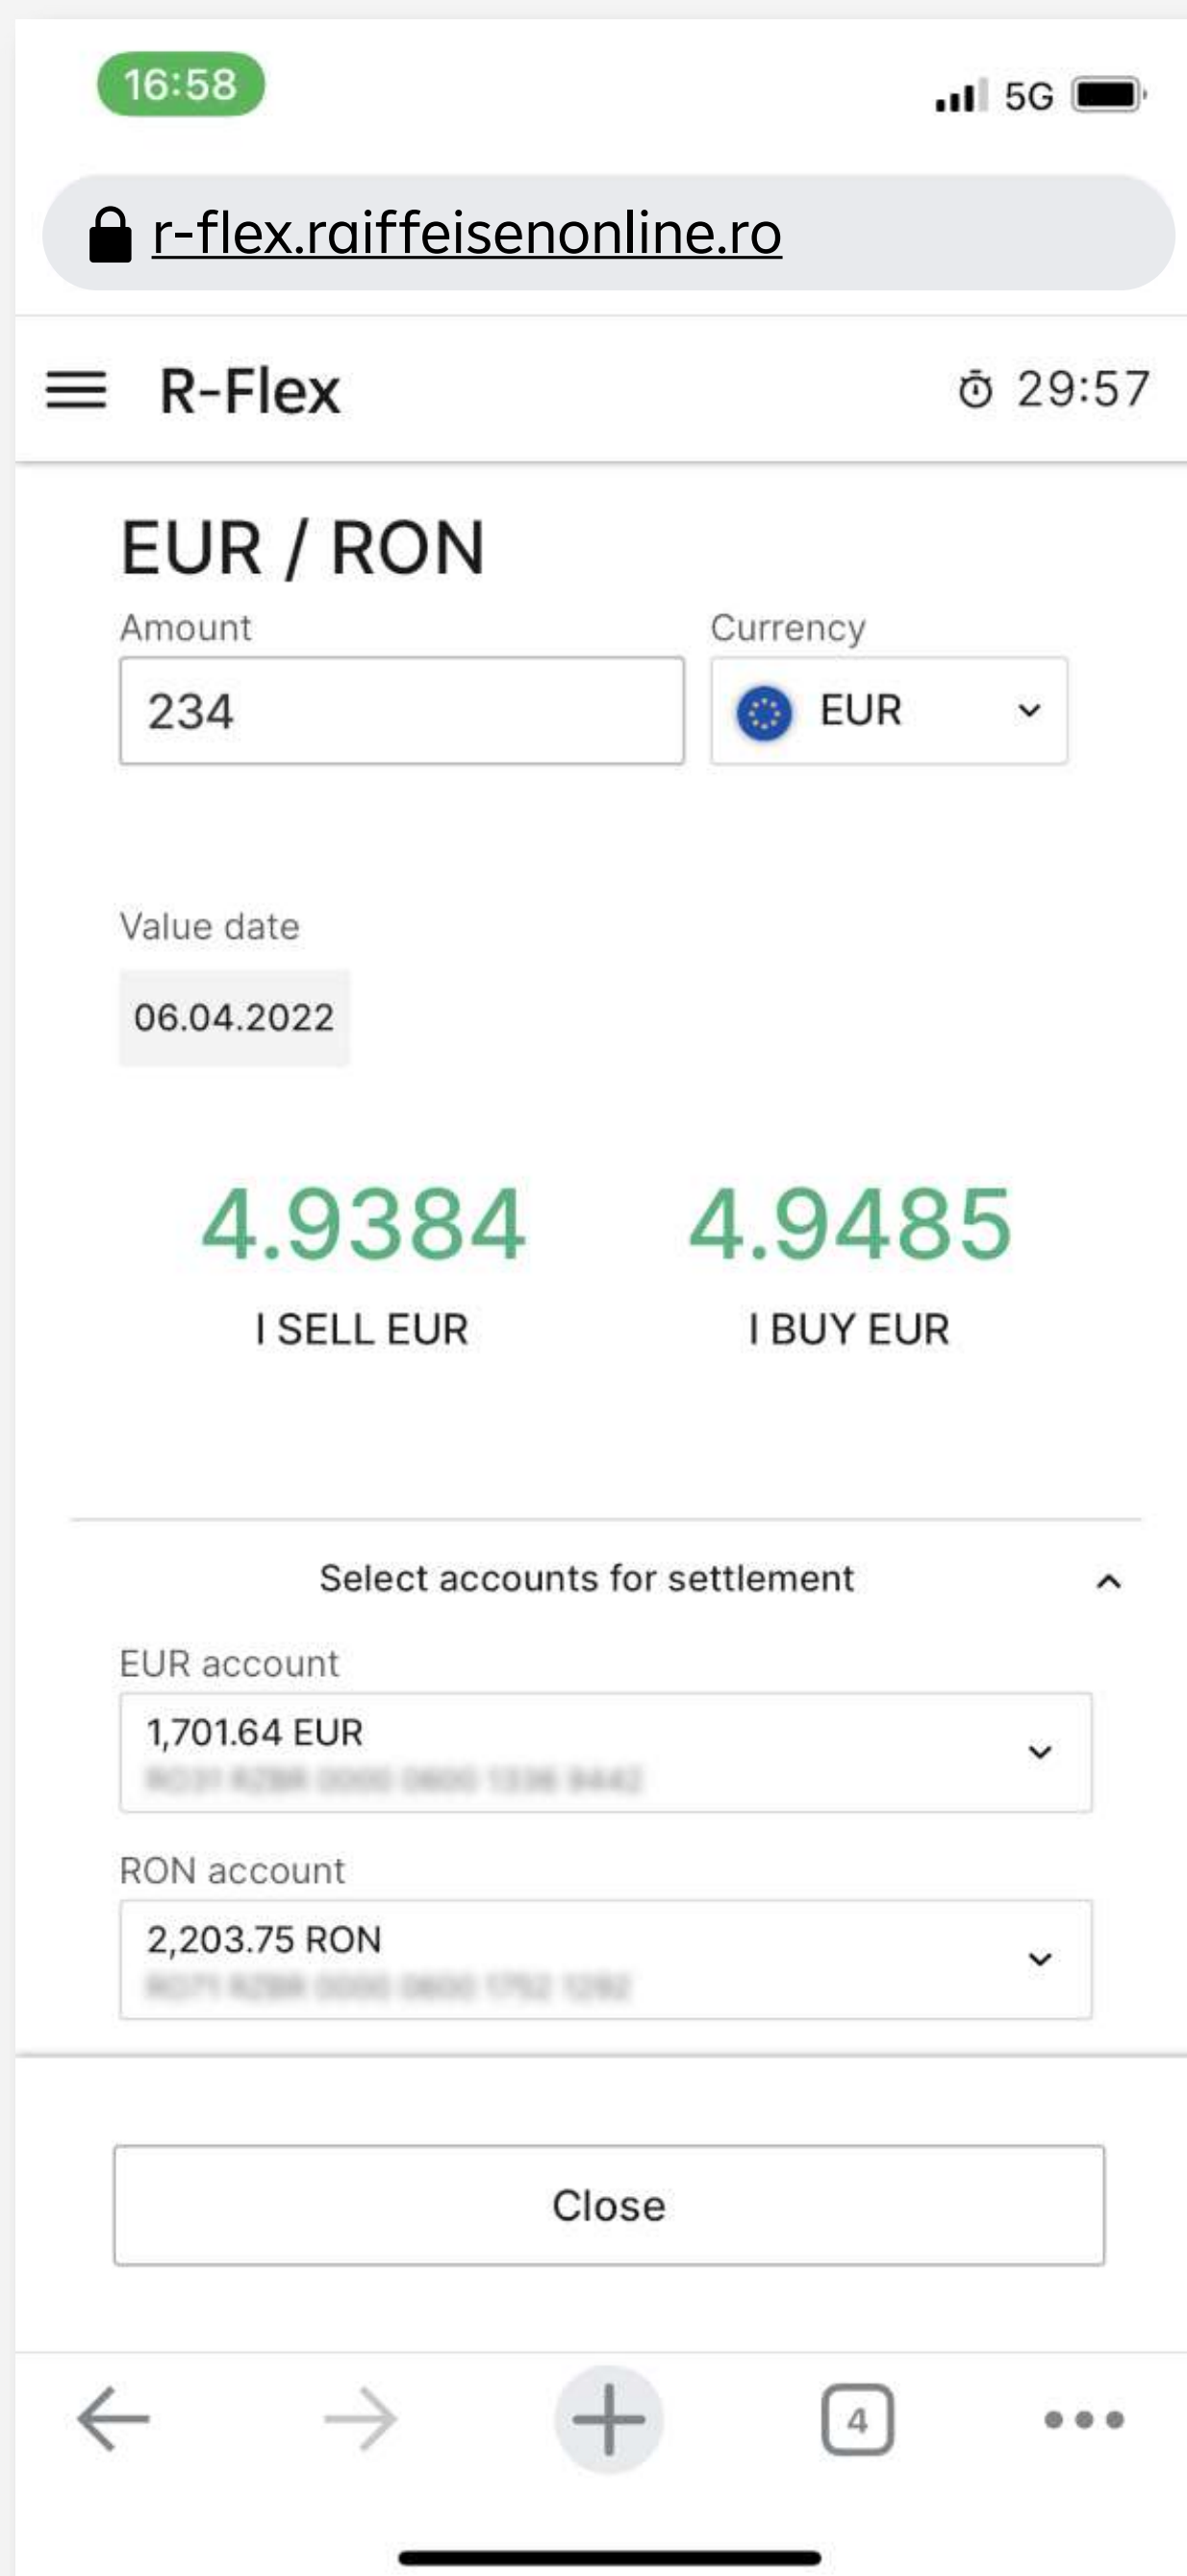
16:58

5G

r-flex.raiffeisenonline.ro

R-Flex

29:57

EUR / RON

Amount

234

Currency

EUR

Value date

06.04.2022

4.9384

I SELL EUR

4.9485

I BUY EUR

Select accounts for settlement

EUR account

1,701.64 EUR

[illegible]

RON account

2,203.75 RON

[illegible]

Close

4